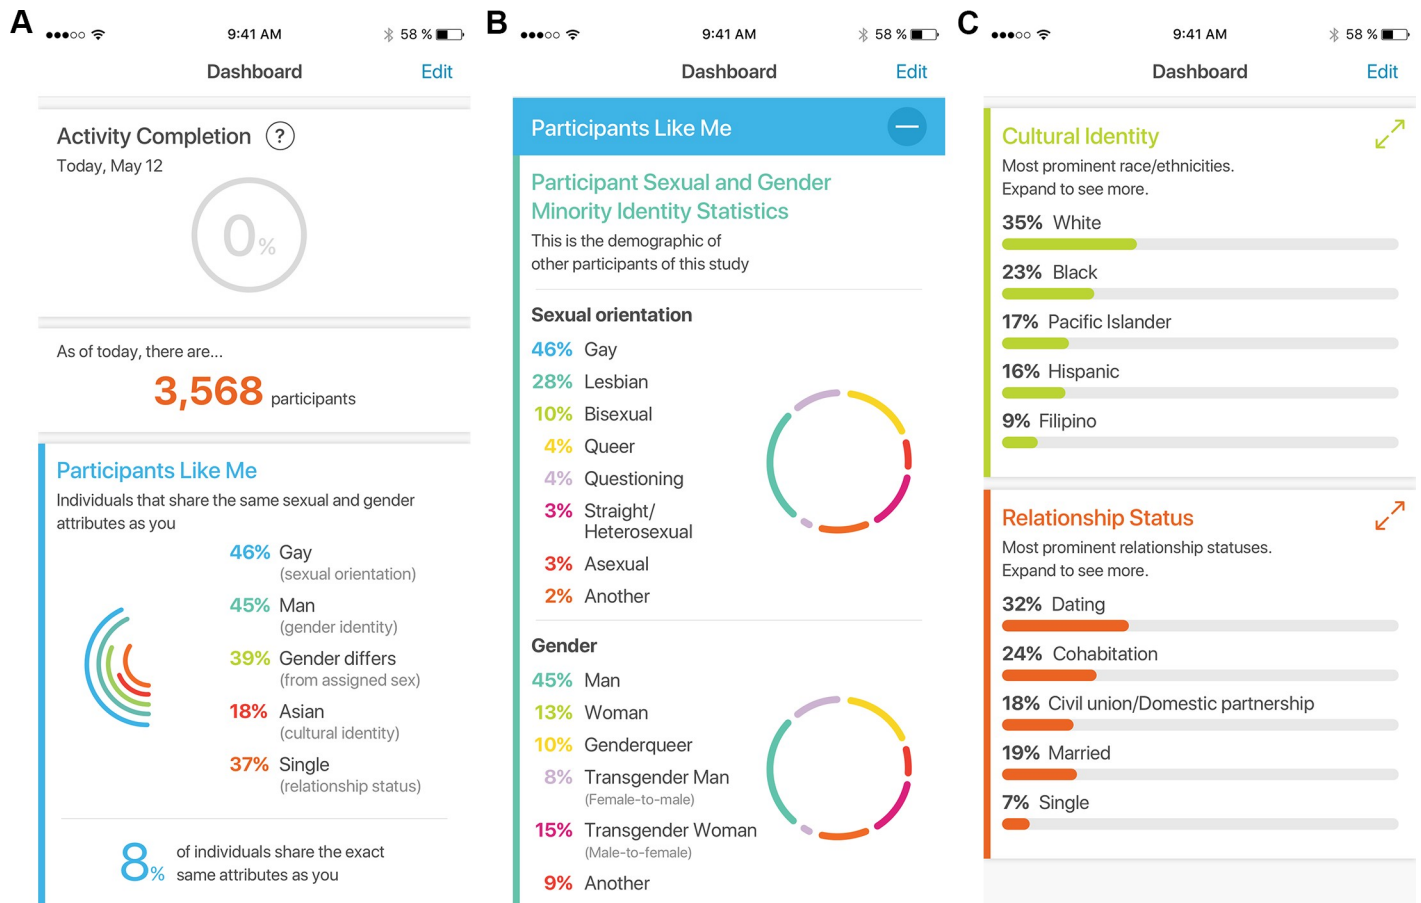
A

9:41 AM 58 %

Dashboard Edit

Activity Completion ?
Today, May 12

0%

As of today, there are...
3,568 participants

Participants Like Me
Individuals that share the same sexual and gender attributes as you

46% Gay (sexual orientation)
45% Man (gender identity)
39% Gender differs (from assigned sex)
18% Asian (cultural identity)
37% Single (relationship status)

8% of individuals share the exact same attributes as you

B

9:41 AM 58 %

Dashboard Edit

Participants Like Me

Participant Sexual and Gender Minority Identity Statistics
This is the demographic of other participants of this study

Sexual orientation
46% Gay
28% Lesbian
10% Bisexual
4% Queer
4% Questioning
3% Straight/ Heterosexual
3% Asexual
2% Another

Gender
45% Man
13% Woman
10% Genderqueer
8% Transgender Man (Female-to-male)
15% Transgender Woman (Male-to-female)
9% Another

C

9:41 AM 58 %

Dashboard Edit

Cultural Identity
Most prominent race/ethnicities. Expand to see more.
35% White
23% Black
17% Pacific Islander
16% Hispanic
9% Filipino

Relationship Status
Most prominent relationship statuses. Expand to see more.
32% Dating
24% Cohabitation
18% Civil union/Domestic partnership
19% Married
7% Single